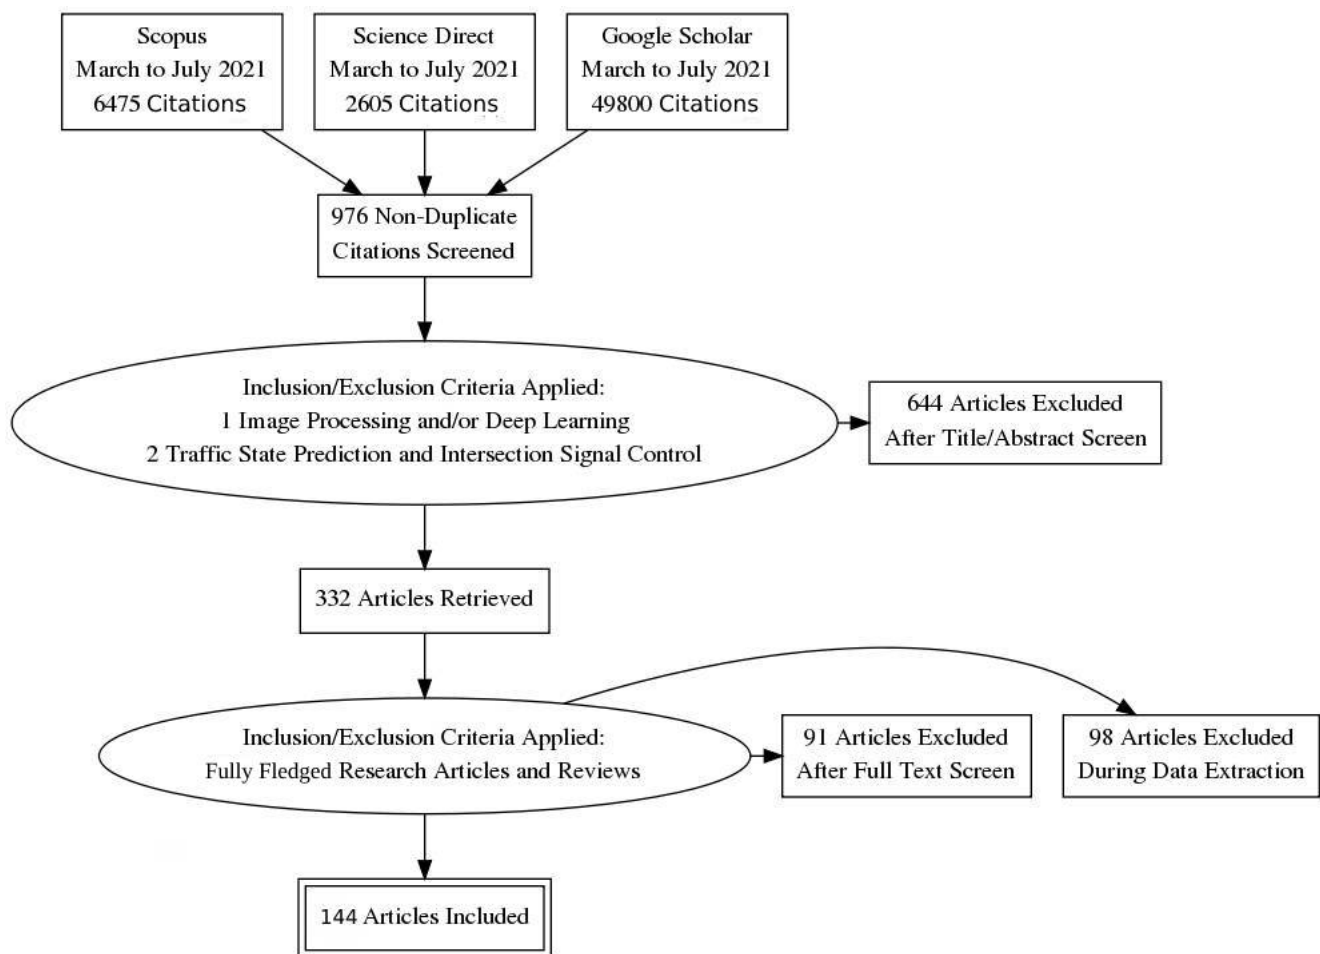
Scopus
March to July 2021
6475 Citations

Science Direct
March to July 2021
2605 Citations

Google Scholar
March to July 2021
49800 Citations

976 Non-Duplicate
Citations Screened

Inclusion/Exclusion Criteria Applied:
1 Image Processing and/or Deep Learning
2 Traffic State Prediction and Intersection Signal Control

644 Articles Excluded
After Title/Abstract Screen

332 Articles Retrieved

Inclusion/Exclusion Criteria Applied:
Fully Fledged Research Articles and Reviews

91 Articles Excluded
After Full Text Screen

98 Articles Excluded
During Data Extraction

144 Articles Included